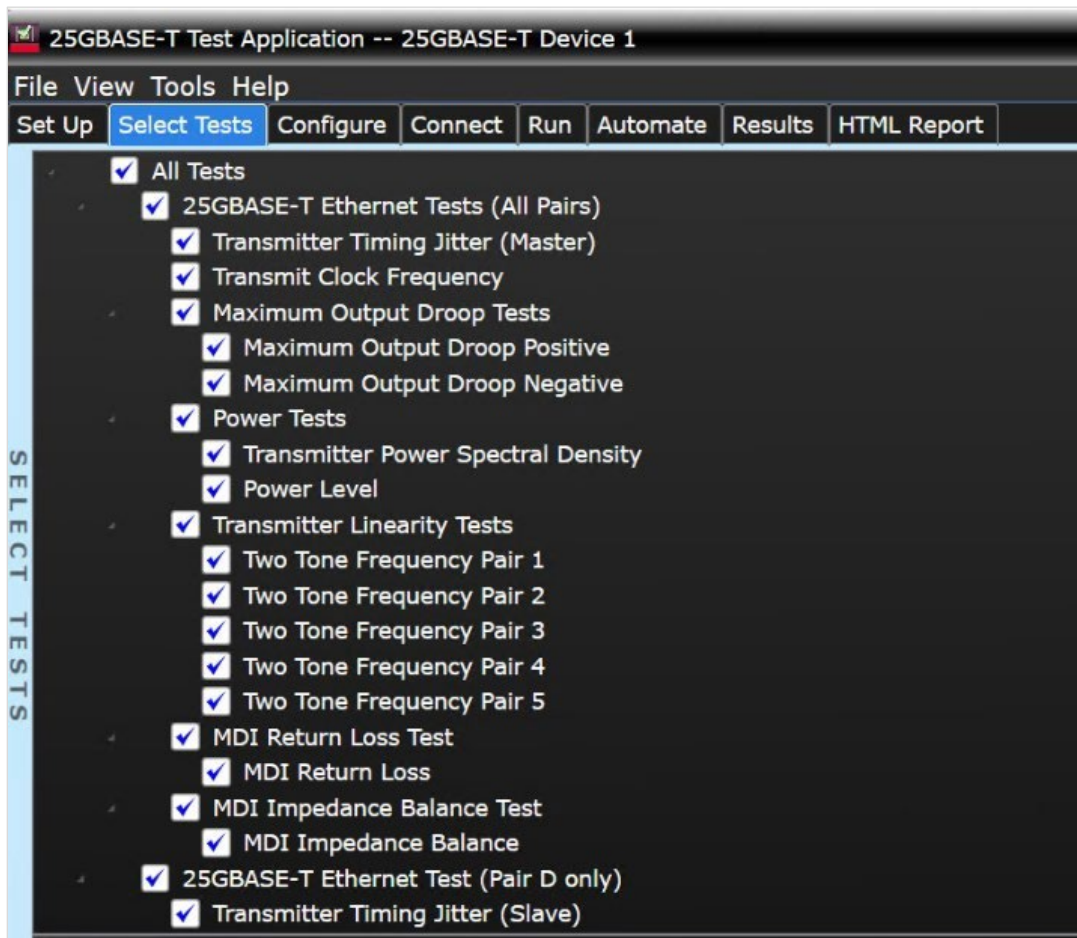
25GBASE-T Test Application -- 25GBASE-T Device 1

File View Tools Help

Set Up | Select Tests | Configure | Connect | Run | Automate | Results | HTML Report

SELECT TESTS

All Tests
25GBASE-T Ethernet Tests (All Pairs)
Transmitter Timing Jitter (Master)
Transmit Clock Frequency
Maximum Output Droop Tests
Maximum Output Droop Positive
Maximum Output Droop Negative
Power Tests
Transmitter Power Spectral Density
Power Level
Transmitter Linearity Tests
Two Tone Frequency Pair 1
Two Tone Frequency Pair 2
Two Tone Frequency Pair 3
Two Tone Frequency Pair 4
Two Tone Frequency Pair 5
MDI Return Loss Test
MDI Return Loss
MDI Impedance Balance Test
MDI Impedance Balance
25GBASE-T Ethernet Test (Pair D only)
Transmitter Timing Jitter (Slave)